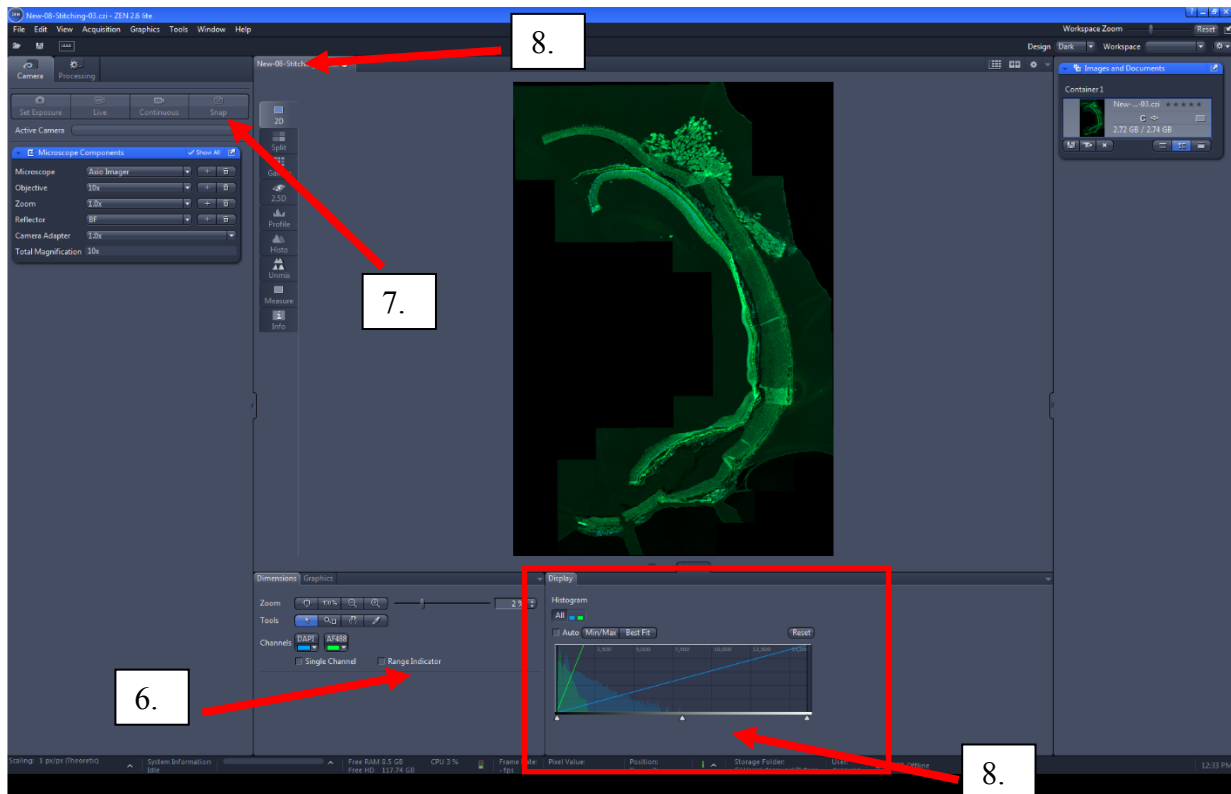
New-08-Stitching-03.czi - ZEN 2.6 lite

File Edit View Acquisition Graphics Tools Window Help

Workspace Zoom Reset

Design Dark Workspace

Camera Processing

New-08-Stitch

8.

Set Exposure Live Continuous Snap

Active Camera

Microscope Components Show All

Microscope Axio Imager
Objective 10x
Zoom 1.0x
Reflector BF
Camera Adapter 1.0x
Total Magnification 10x

2D
Split
Gallery
2.5D
Profile
Histo
Unmix
Measure
Info

7.

Images and Documents

Container 1

New-...-03.czi

C

2.72 GB / 2.74 GB

Dimensions Graphics

Zoom 100% 2 %

Tools

Channels DAPI AF488

Single Channel Range Indicator

6.

Display

Histogram

All

Auto Min/Max Best Fit Reset

2,500 5,000 7,500 10,000 12,500 15,000

8.

Scaling: 1 px/px (Theoretic) System Information Idle Free RAM 8.5 GB Free HD 117.74 GB CPU 3 % Frame Rate: - fps Pixel Value: Position: Storage Folder: User: Offline 12:33 PM